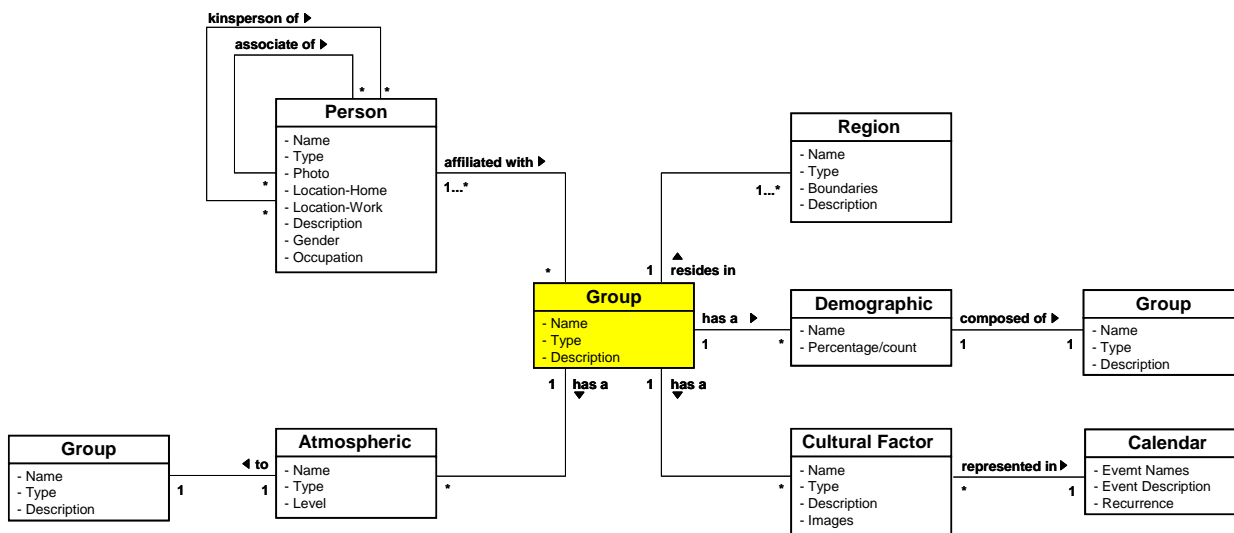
kinsperson of ▶

associate of ▶

* *

Person
- Name
- Type
- Photo
- Location-Home
- Location-Work
- Description
- Gender
- Occupation

*
*

affiliated with ▶
1...*

*

Region
- Name
- Type
- Boundaries
- Description

1...*

▲ resides in
1

Group
- Name
- Type
- Description

has a ▶
1

*

Demographic
- Name
- Percentage/count

composed of ▶
1
1

Group
- Name
- Type
- Description

1 has a ▼
1 has a ▼

Group
- Name
- Type
- Description

◀ to
1
1

Atmospheric
- Name
- Type
- Level

*

*

Cultural Factor
- Name
- Type
- Description
- Images

represented in ▶
*
1

Calendar
- Evemt Names
- Event Description
- Recurrence